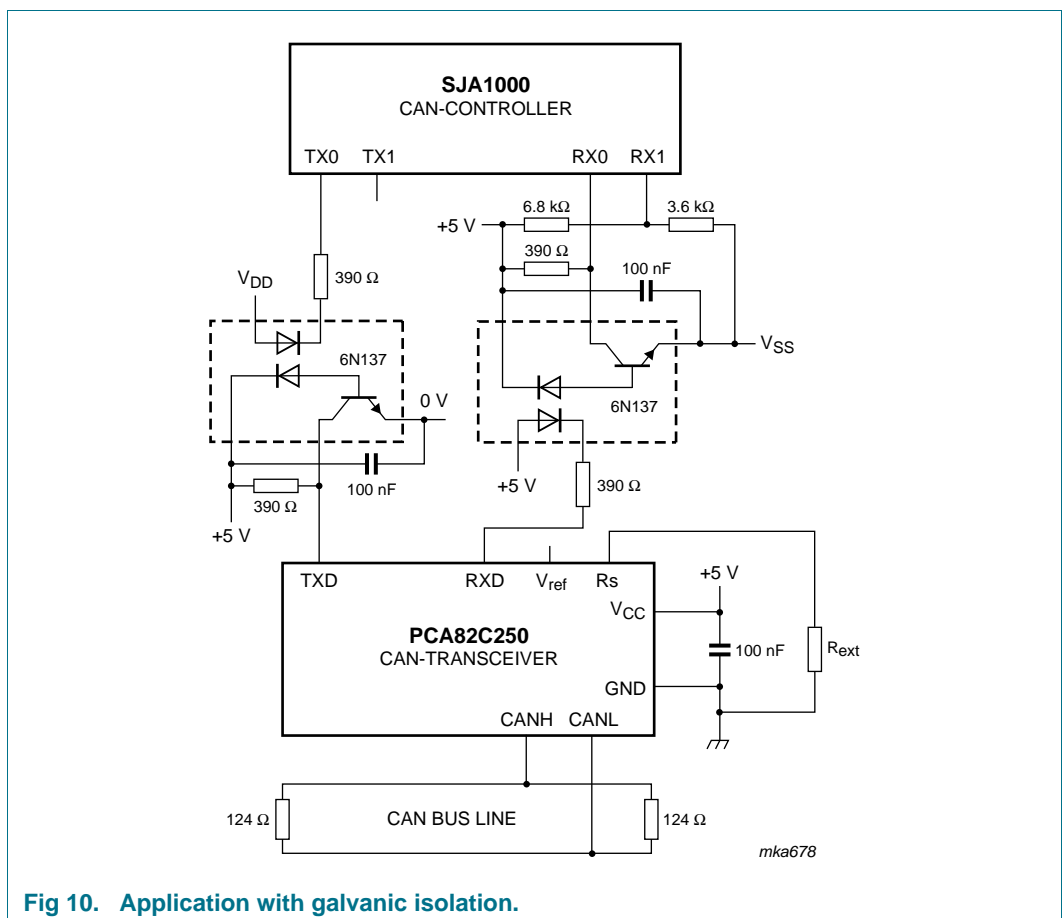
SJA1000
CAN-CONTROLLER

TX0 TX1 RX0 RX1

+5 V 6.8 kΩ 3.6 kΩ

390 Ω

100 nF

$V_{DD}$ 390 Ω

6N137

$V_{SS}$

0 V

6N137

100 nF

+5 V 390 Ω

390 Ω

+5 V

TXD RXD $V_{ref}$ Rs

+5 V

$V_{CC}$

PCA82C250
CAN-TRANSCEIVER

100 nF $R_{ext}$

GND

CANH CANL

124 Ω CAN BUS LINE 124 Ω

mka678

Fig 10. Application with galvanic isolation.